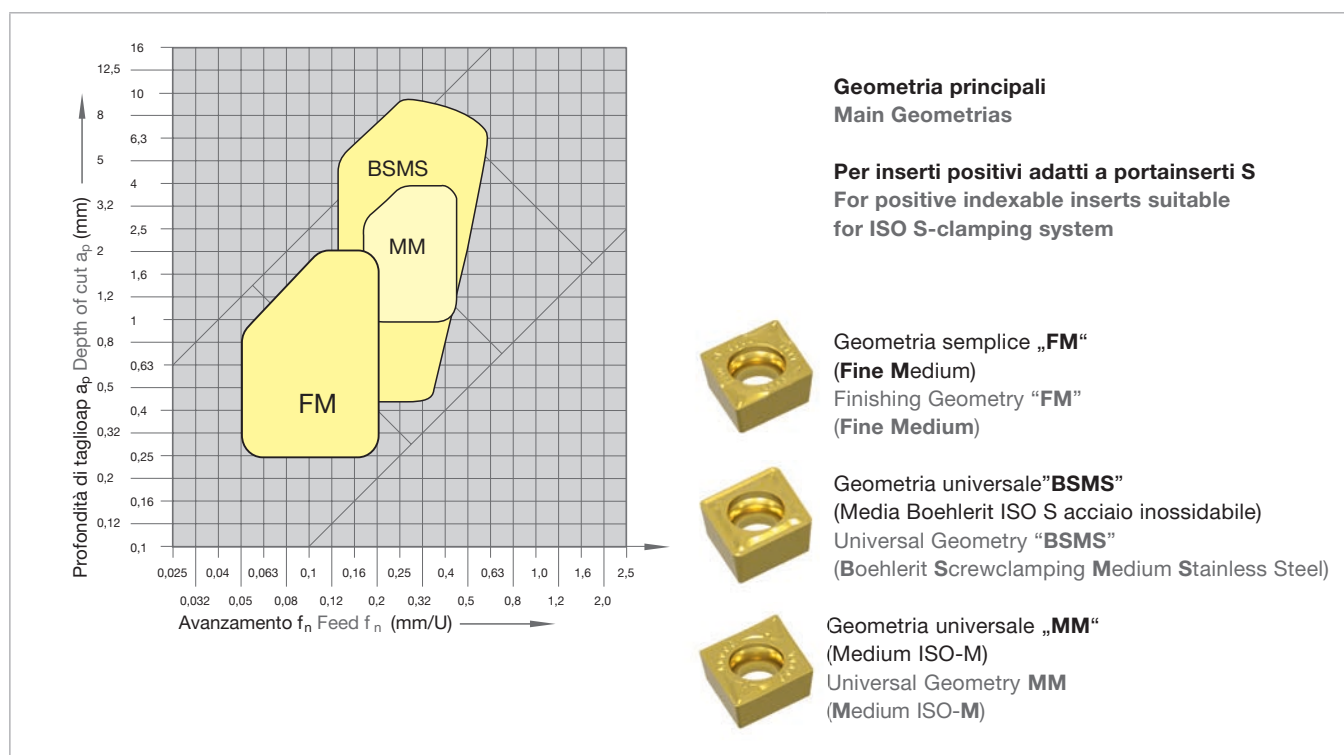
16
12,5
10
8
6,3
5
4
3,2
2,5
2
1,6
1,2
1
0,8
0,63
0,5
0,4
0,32
0,25
0,2
0,16
0,12
0,1

Profondità di taglioap $a_p$ Depth of cut $a_p$ (mm)

BSMS
MM
FM

0,025 0,04 0,063 0,1 0,16 0,25 0,4 0,63 1,0 1,6 2,5
0,032 0,05 0,08 0,12 0,2 0,32 0,5 0,8 1,2 2,0

Avanzamento $f_n$ Feed $f_n$ (mm/U)

**Geometria principali**
**Main Geometrias**

**Per inserti positivi adatti a portainserti S**
**For positive indexable inserts suitable for ISO S-clamping system**

Geometria semplice „**FM**“
(**Fine M**edium)
Finishing Geometry “**FM**”
(**Fine Medium**)

Geometria universale”**BSMS**”
(Media Boehlerit ISO S acciaio inossidabile)
Universal Geometry “**BSMS**”
(**B**oehlerit **S**crewclamping **M**edium **S**tainless Steel)

Geometria universale „**MM**“
(Medium ISO-M)
Universal Geometry **MM**
(**M**edium ISO-**M**)